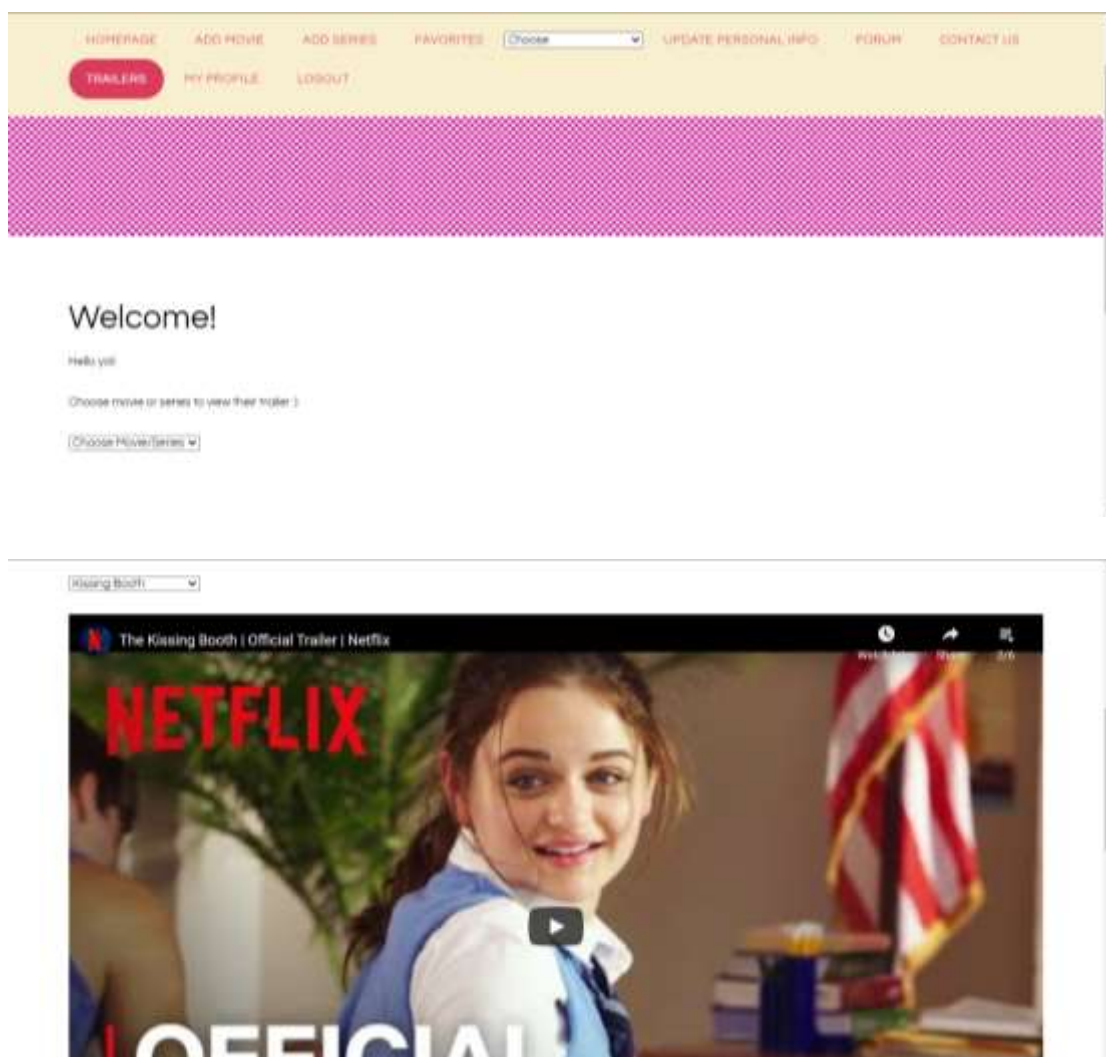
HOMEPAGE ADD MOVIE ADD SERIES FAVORITES Choose UPDATE PERSONAL INFO FORUM CONTACT US
TRAILERS MY PROFILE LOGOUT

Welcome!

Hello yo!

Choose movie or series to view their trailer :)

Choose Movie/Series

Kissing Booth

The Kissing Booth | Official Trailer | Netflix

Watch later Share 3/6

NETFLIX

OFFICIAL